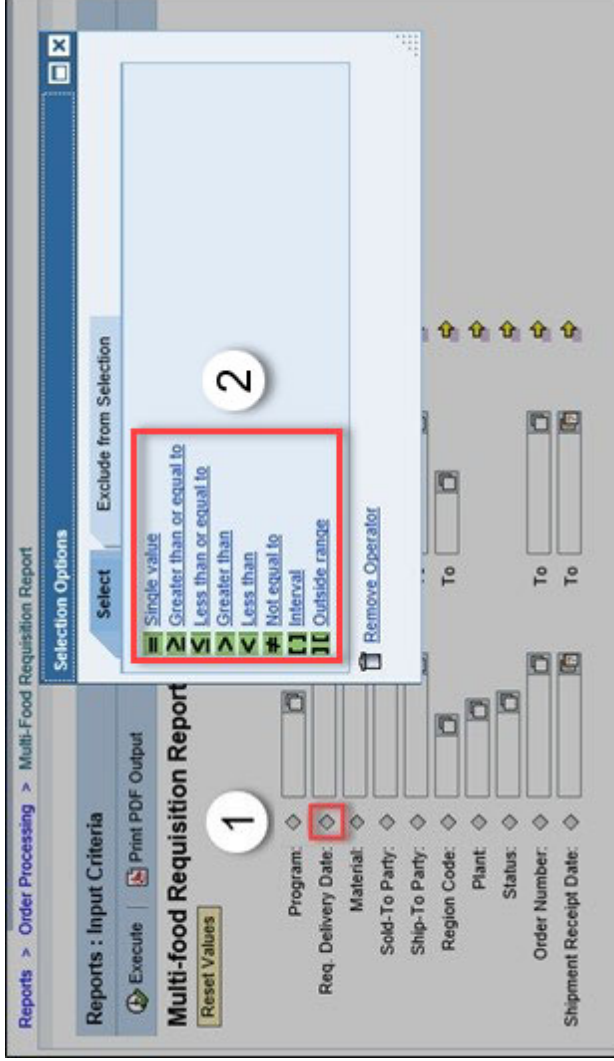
Reports > Order Processing > Multi-Food Requisition Report

Reports : Input Criteria

Execute | Print PDF Output

Multi-food Requisition Report

Reset Values

1

Program:
Req. Delivery Date:
Material:
Sold-To Party:
Ship-To Party:
Region Code:
Plant:
Status:
Order Number:
Shipment Receipt Date:

To
To
To

Selection Options

Select | Exclude from Selection

2

= Single value
≥ Greater than or equal to
≤ Less than or equal to
> Greater than
< Less than
≠ Not equal to
[] Interval
][ Outside range

Remove Operator